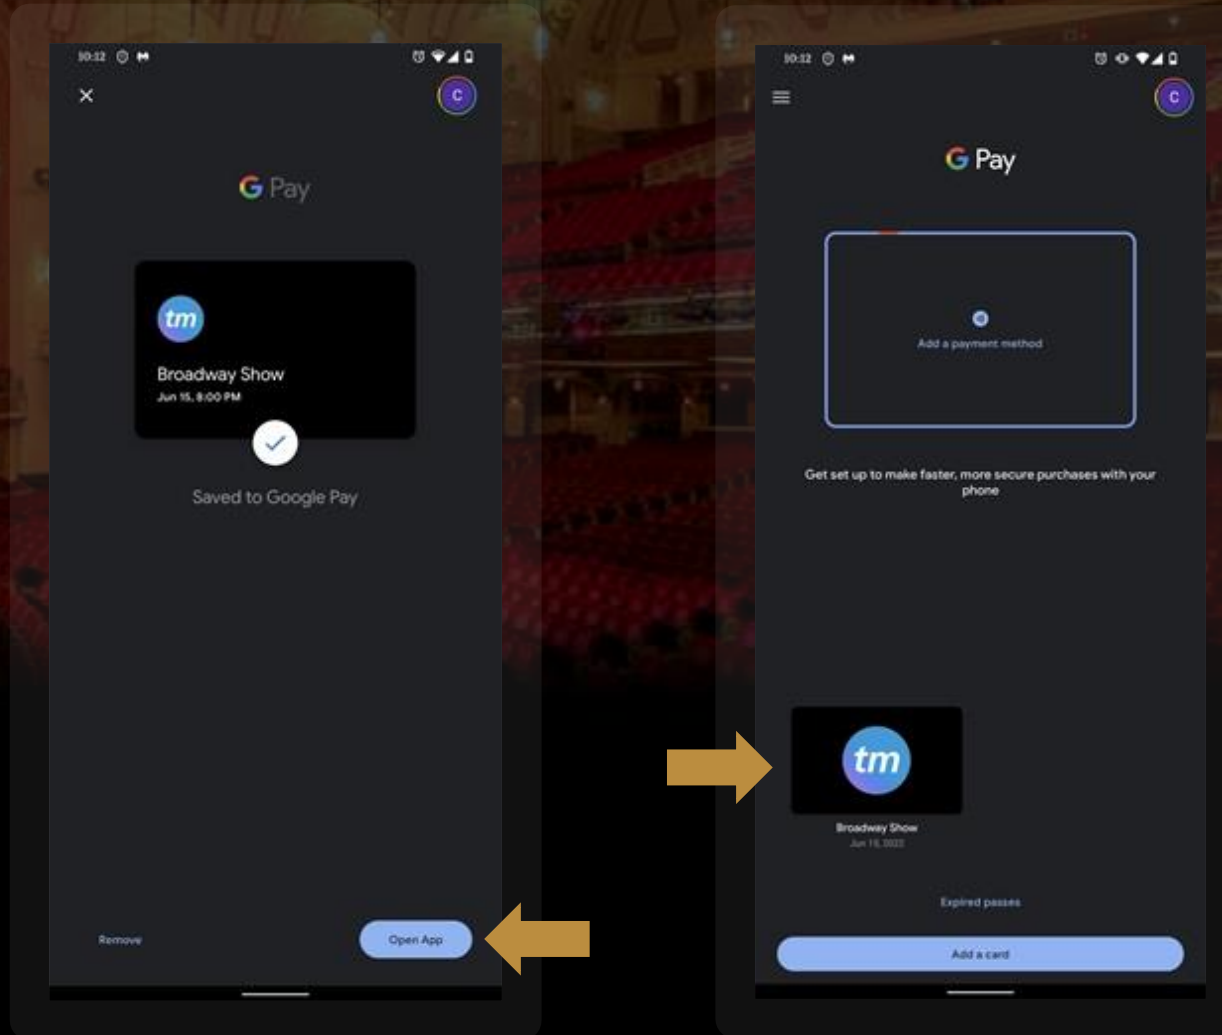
10:12

C

G Pay

tm

Broadway Show

Jun 15, 8:00 PM

Saved to Google Pay

Remove

Open App

10:12

C

G Pay

Add a payment method

Get set up to make faster, more secure purchases with your phone

tm

Broadway Show

Jun 15, 2022

Expired passes

Add a card